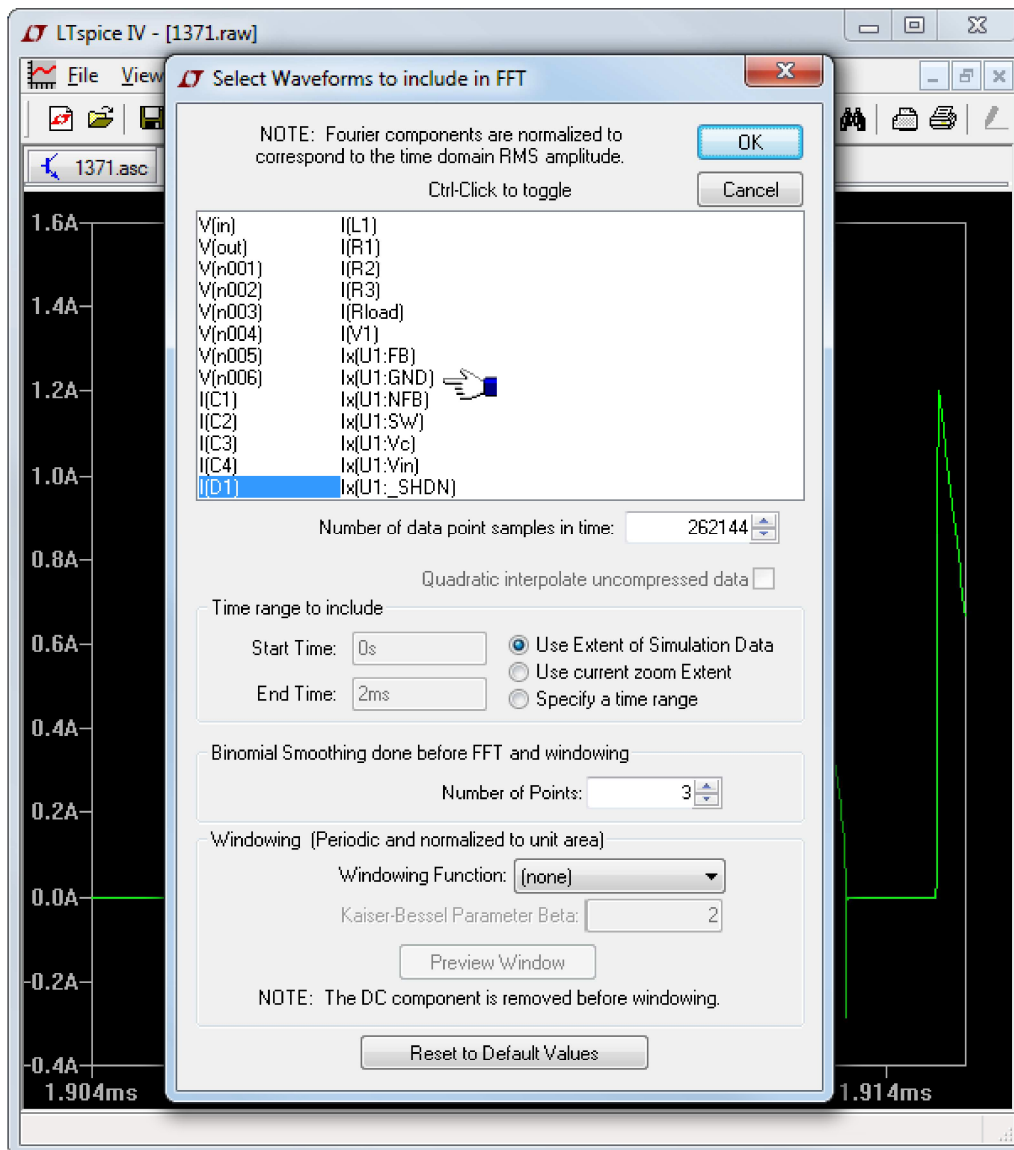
LTspice IV - [1371.raw]

File View

1371.asc

Select Waveforms to include in FFT

NOTE: Fourier components are normalized to correspond to the time domain RMS amplitude.

OK

Cancel

Ctrl-Click to toggle

| | |
|---|---|
| V(in) | I(L1) |
| V(out) | I(R1) |
| V(n001) | I(R2) |
| V(n002) | I(R3) |
| V(n003) | I(Rload) |
| V(n004) | I(V1) |
| V(n005) | Ix(U1:FB) |
| V(n006) | Ix(U1:GND) |
| I(C1) | Ix(U1:NFB) |
| I(C2) | Ix(U1:SW) |
| I(C3) | Ix(U1:Vc) |
| I(C4) | Ix(U1:Vin) |
| I(D1) | Ix(U1:_SHDN) |

Number of data point samples in time: 262144

Quadratic interpolate uncompressed data

Time range to include

Start Time: 0s

End Time: 2ms

Use Extent of Simulation Data

Use current zoom Extent

Specify a time range

Binomial Smoothing done before FFT and windowing

Number of Points: 3

Windowing (Periodic and normalized to unit area)

Windowing Function: (none)

Kaiser-Bessel Parameter Beta: 2

Preview Window

NOTE: The DC component is removed before windowing.

Reset to Default Values

1.6A
1.4A
1.2A
1.0A
0.8A
0.6A
0.4A
0.2A
0.0A
-0.2A
-0.4A
1.904ms
1.914ms